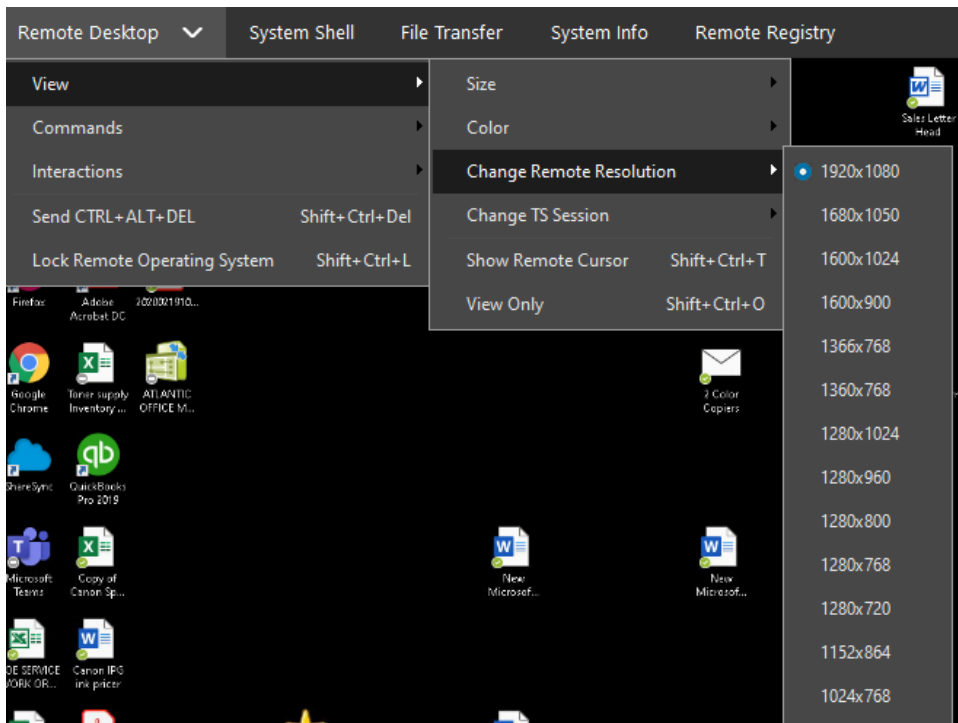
Remote Desktop System Shell File Transfer System Info Remote Registry

View
Commands
Interactions
Send CTRL+ALT+DEL Shift+Ctrl+Del
Lock Remote Operating System Shift+Ctrl+L

Size
Color
Change Remote Resolution
Change TS Session
Show Remote Cursor Shift+Ctrl+T
View Only Shift+Ctrl+O

1920x1080
1680x1050
1600x1024
1600x900
1366x768
1360x768
1280x1024
1280x960
1280x800
1280x768
1280x720
1152x864
1024x768

Sales Letter Head
Firefox
Adobe Acrobat DC
2020021910...
Google Chrome
Toner supply Inventory ...
ATLANTIC OFFICE M...
2 Color Copiers
ShareSync
QuickBooks Pro 2019
Microsoft Teams
Copy of Canon Sp...
New Microsof...
New Microsof...
OE SERVICE WORK OR...
Canon IPG ink pricer